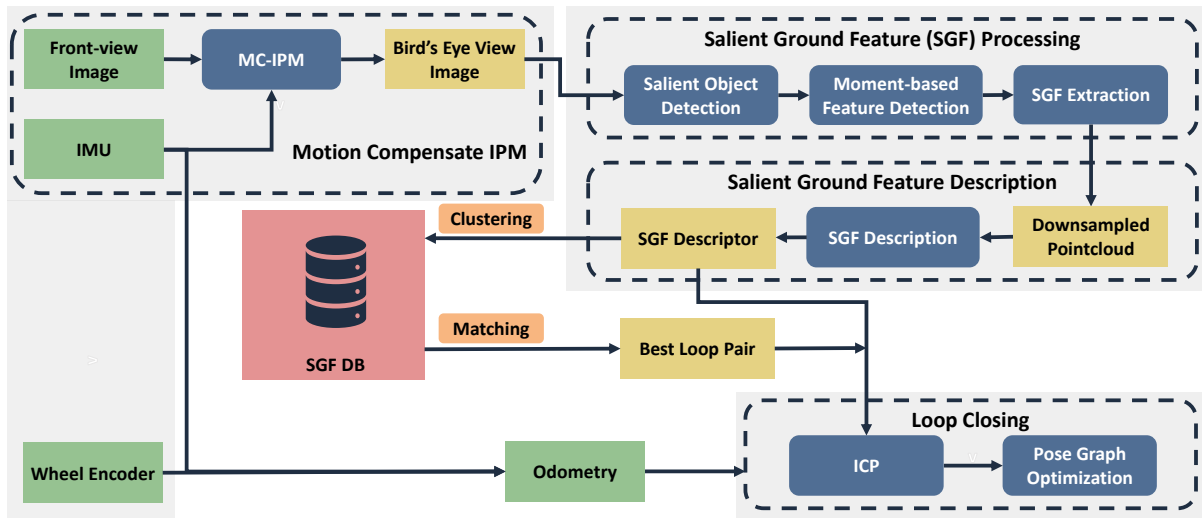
Front-view Image

MC-IPM

Bird's Eye View Image

IMU

Motion Compensate IPM

Salient Ground Feature (SGF) Processing

Salient Object Detection

Moment-based Feature Detection

SGF Extraction

Salient Ground Feature Description

Clustering

SGF Descriptor

SGF Description

Downsampled Pointcloud

SGF DB

Matching

Best Loop Pair

Loop Closing

Wheel Encoder

Odometry

ICP

Pose Graph Optimization